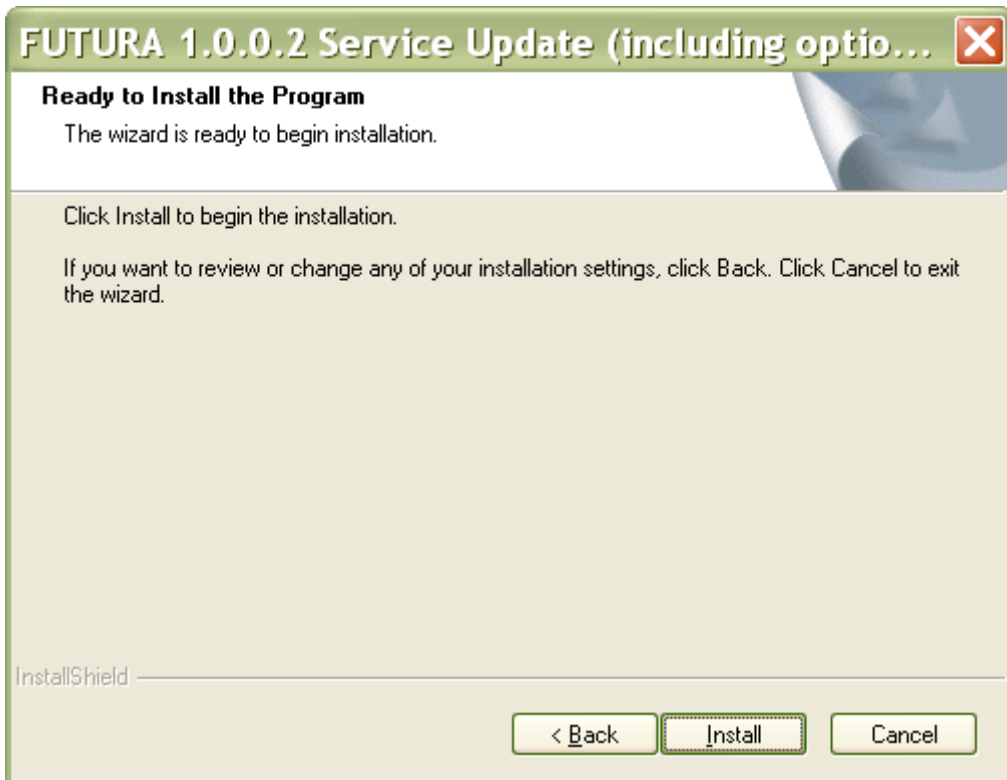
FUTURA 1.0.0.2 Service Update (including optio...

Ready to Install the Program

The wizard is ready to begin installation.

Click Install to begin the installation.

If you want to review or change any of your installation settings, click Back. Click Cancel to exit the wizard.

InstallShield

< Back

Install

Cancel